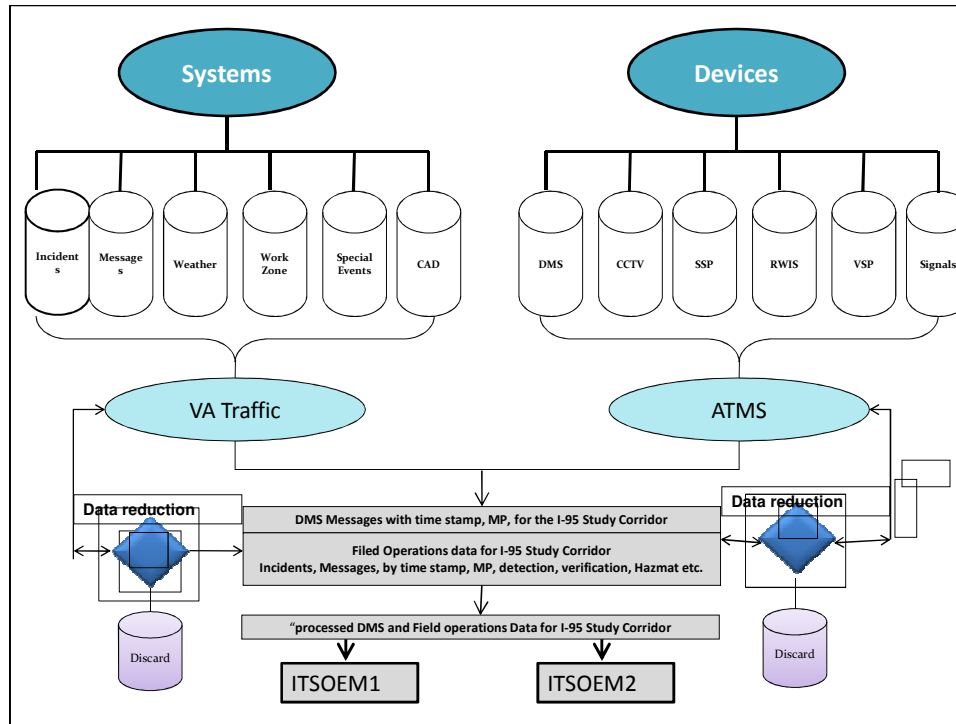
Systems

Devices

Incidents

Messages

Weather

Work Zone

Special Events

CAD

DMS

CCTV

SSP

RWIS

VSP

Signals

VA Traffic

ATMS

Data reduction

Data reduction

DMS Messages with time stamp, MP, for the I-95 Study Corridor

Filed Operations data for I-95 Study Corridor
Incidents, Messages, by time stamp, MP, detection, verification, Hazmat etc.

Discard

Discard

"processed DMS and Field operations Data for I-95 Study Corridor

ITSOEM1

ITSOEM2